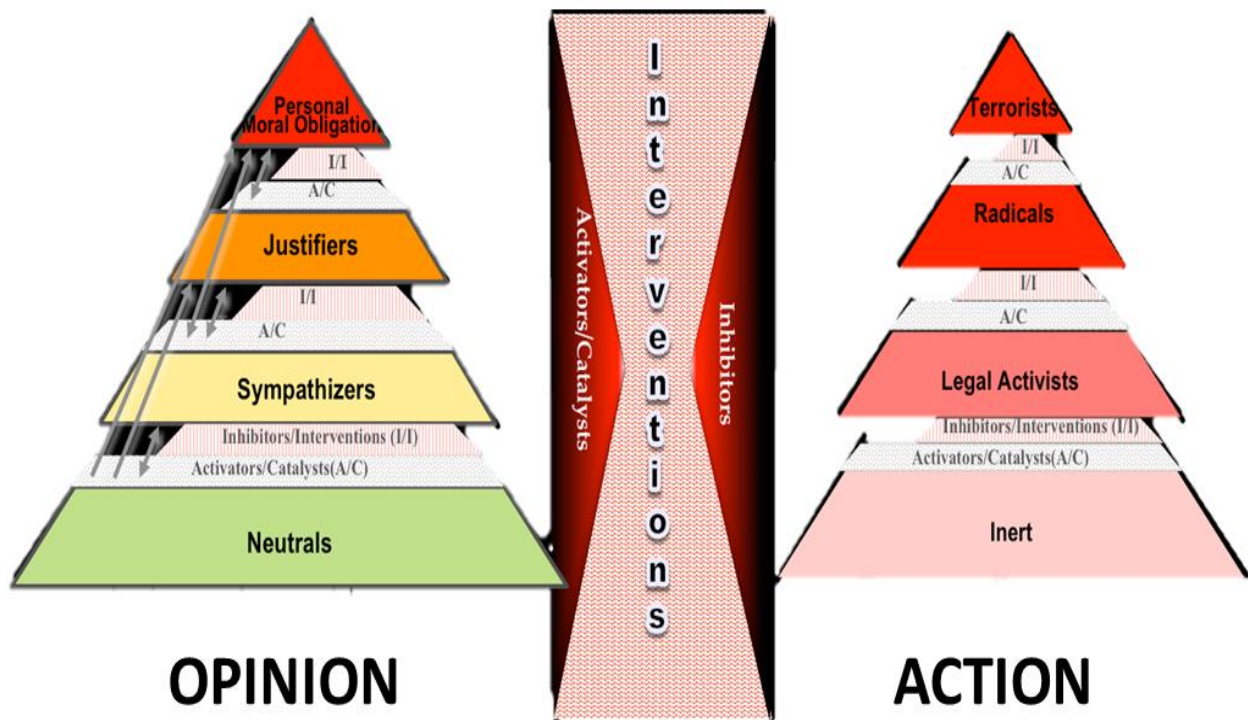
Personal Moral Obligation

I/I

A/C

Justifiers

I/I

A/C

Sympathizers

Inhibitors/Interventions (I/I)

Activators/Catalysts(A/C)

Neutrals

OPINION

Activators/Catalysts

Interventions

Inhibitors

Terrorists

I/I

A/C

Radicals

I/I

A/C

Legal Activists

Inhibitors/Interventions (I/I)

Activators/Catalysts(A/C)

Inert

ACTION